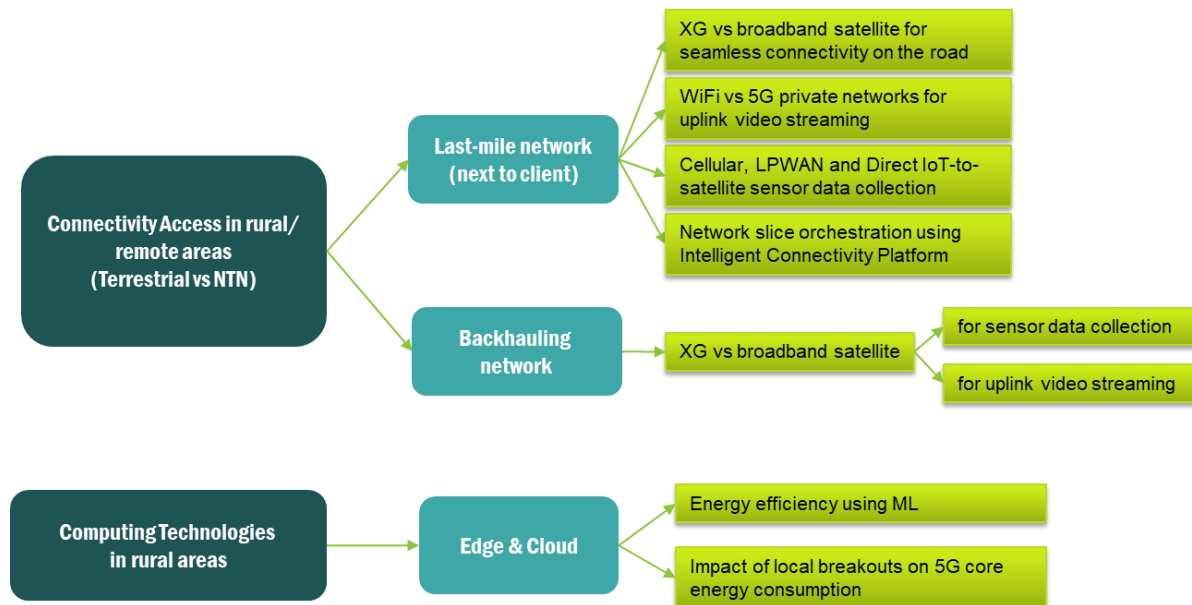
Connectivity Access in rural/ remote areas (Terrestrial vs NTN)

Last-mile network (next to client)

XG vs broadband satellite for seamless connectivity on the road

WiFi vs 5G private networks for uplink video streaming

Cellular, LPWAN and Direct IoT-to-satellite sensor data collection

Network slice orchestration using Intelligent Connectivity Platform

Backhauling network

XG vs broadband satellite

for sensor data collection

for uplink video streaming

Computing Technologies in rural areas

Edge & Cloud

Energy efficiency using ML

Impact of local breakouts on 5G core energy consumption